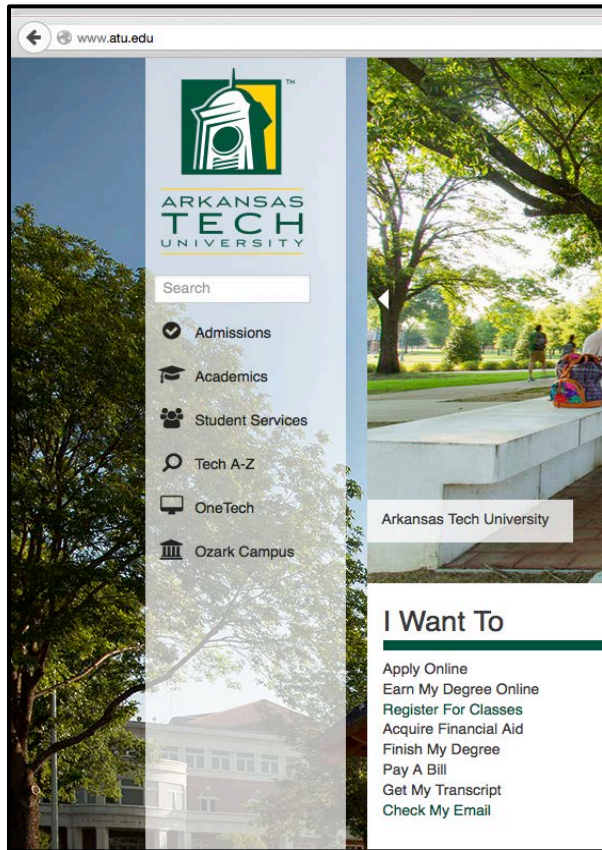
www.atu.edu

TM

ARKANSAS
TECH
UNIVERSITY

Search

Admissions

Academics

Student Services

Tech A-Z

OneTech

Ozark Campus

Arkansas Tech University

I Want To

Apply Online
Earn My Degree Online
Register For Classes
Acquire Financial Aid
Finish My Degree
Pay A Bill
Get My Transcript
Check My Email